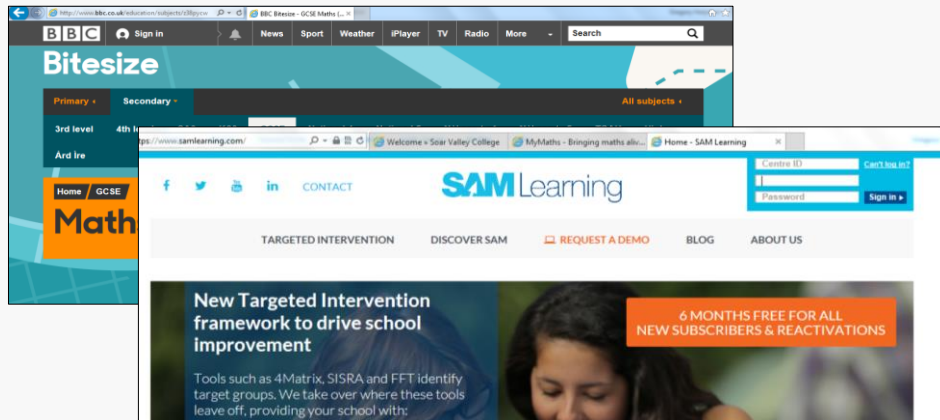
http://www.bbc.co.uk/education/subjects/z38pycw
BBC Bitesize - GCSE Maths (...

BBC Sign in News Sport Weather iPlayer TV Radio More Search

Bitesize

Primary Secondary All subjects

3rd level 4th le

Àrd Ìre

Home GCSE

Math

https://www.samlearning.com/
Welcome » Soar Valley College
MyMaths - Bringing maths aliv...
Home - SAM Learning

CONTACT

SAM Learning

Centre ID
Can't log in?
Password
Sign in ▸

TARGETED INTERVENTION DISCOVER SAM REQUEST A DEMO BLOG ABOUT US

New Targeted Intervention framework to drive school improvement

Tools such as 4Matrix, SISRA and FFT identify target groups. We take over where these tools leave off, providing your school with:

6 MONTHS FREE FOR ALL NEW SUBSCRIBERS & REACTIVATIONS